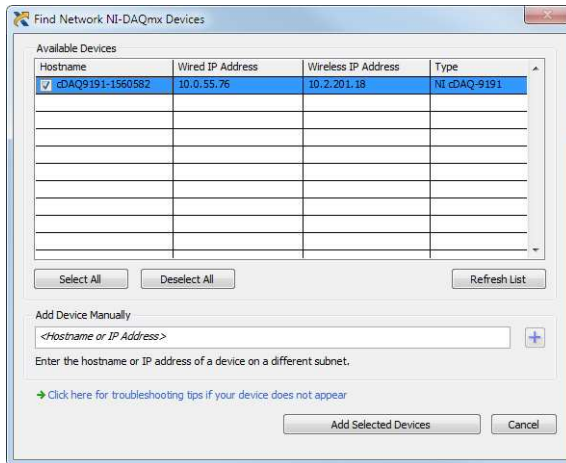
Find Network NI-DAQmx Devices

Available Devices

| Hostname | Wired IP Address | Wireless IP Address | Type |
|---|---|---|---|
| cDAQ9191-1560582 | 10.0.55.76 | 10.2.201.18 | NI cDAQ-9191 |

Select All Deselect All Refresh List

Add Device Manually

<Hostname or IP Address>

Enter the hostname or IP address of a device on a different subnet.

Click here for troubleshooting tips if your device does not appear

Add Selected Devices Cancel